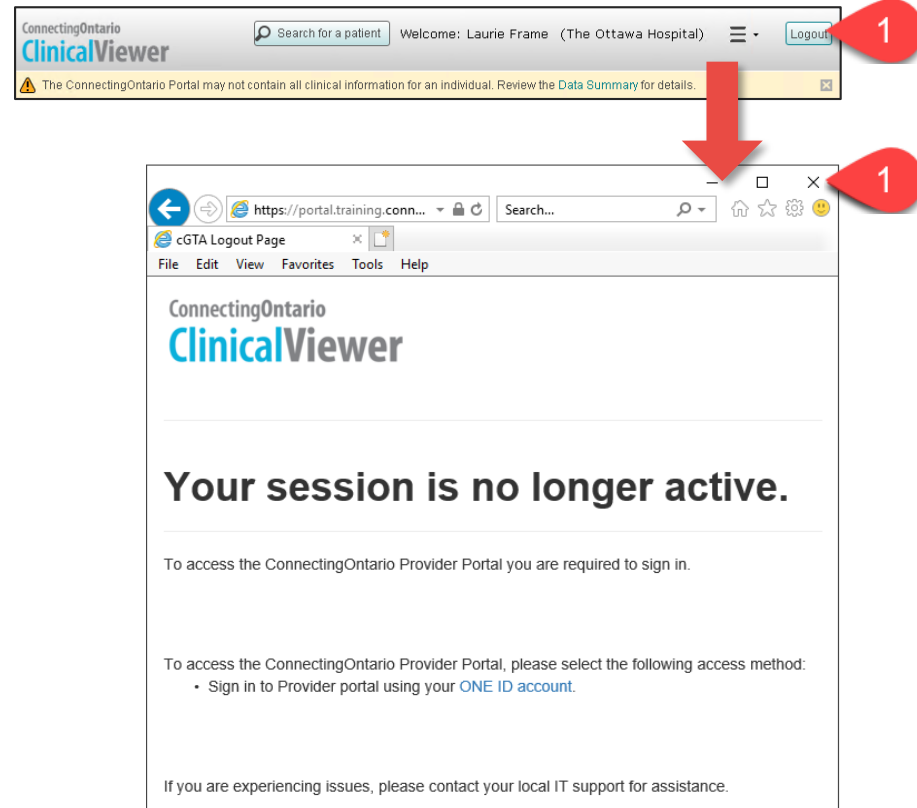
ConnectingOntario
ClinicalViewer

Search for a patient

Welcome: Laurie Frame (The Ottawa Hospital)

Logout

1

The ConnectingOntario Portal may not contain all clinical information for an individual. Review the Data Summary for details.

1

https://portal.training.conn...

Search...

cGTA Logout Page

File Edit View Favorites Tools Help

ConnectingOntario
ClinicalViewer

Your session is no longer active.

To access the ConnectingOntario Provider Portal you are required to sign in.

To access the ConnectingOntario Provider Portal, please select the following access method:
• Sign in to Provider portal using your ONE ID account.

If you are experiencing issues, please contact your local IT support for assistance.